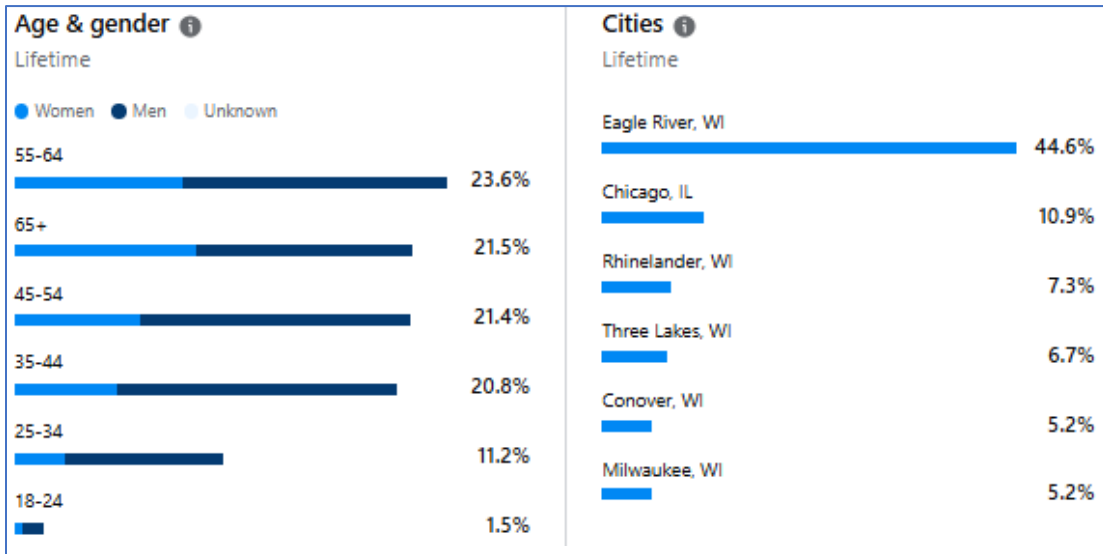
Age & gender
Lifetime

Women Men Unknown

55-64
23.6%

65+
21.5%

45-54
21.4%

35-44
20.8%

25-34
11.2%

18-24
1.5%

Cities
Lifetime

Eagle River, WI
44.6%

Chicago, IL
10.9%

Rhinelander, WI
7.3%

Three Lakes, WI
6.7%

Conover, WI
5.2%

Milwaukee, WI
5.2%